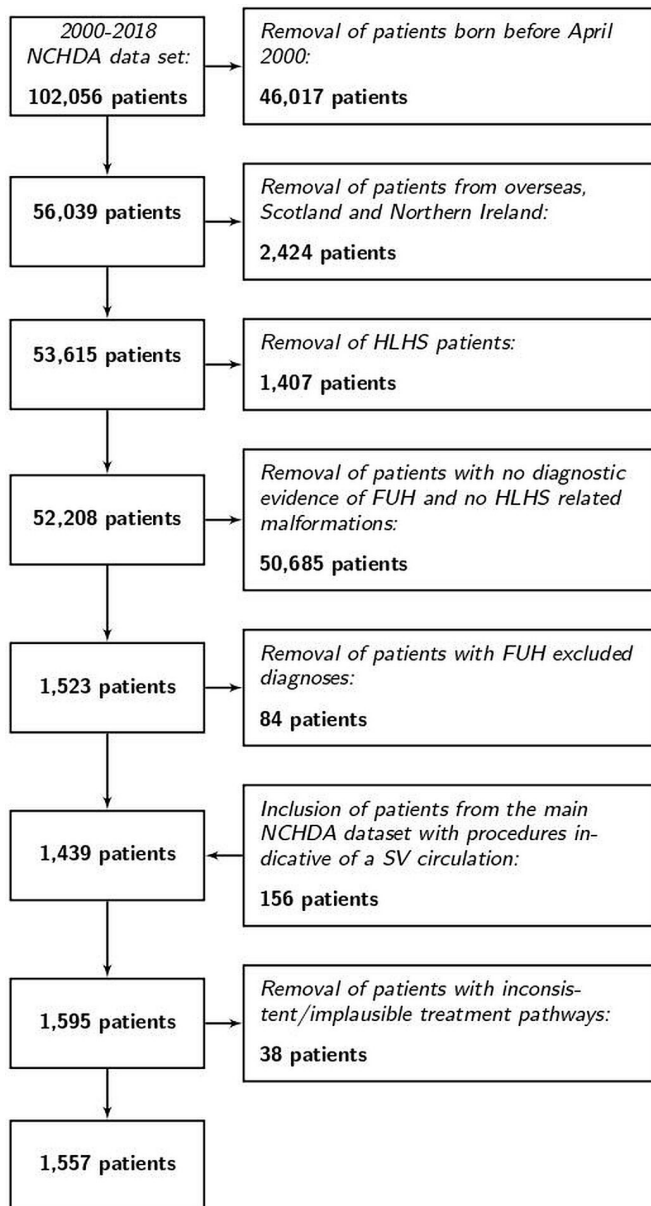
2000-2018 NCHDA data set:

102,056 patients

Removal of patients born before April 2000:

46,017 patients

56,039 patients

Removal of patients from overseas, Scotland and Northern Ireland:

2,424 patients

53,615 patients

Removal of HLHS patients:

1,407 patients

52,208 patients

Removal of patients with no diagnostic evidence of FUH and no HLHS related malformations:

50,685 patients

1,523 patients

Removal of patients with FUH excluded diagnoses:

84 patients

1,439 patients

Inclusion of patients from the main NCHDA dataset with procedures indicative of a SV circulation:

156 patients

1,595 patients

Removal of patients with inconsistent/implausible treatment pathways:

38 patients

1,557 patients